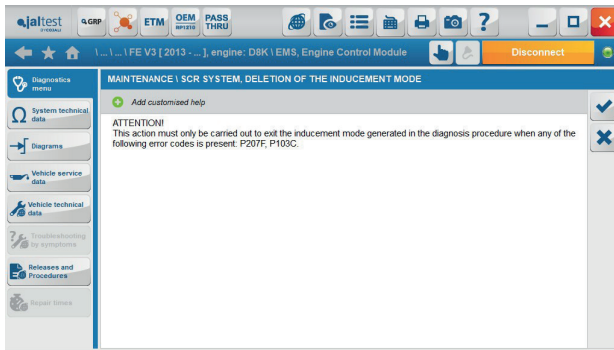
jaltest
GRP
ETM
OEM
PASS THRU
\ ... \ FE V3 [ 2013 - ... ], engine: D8K \ EMS, Engine Control Module
Disconnect
Diagnostics menu
System technical data
Diagrams
Vehicle service data
Vehicle technical data
Troubleshooting by symptoms
Releases and Procedures
Repair times
MAINTENANCE \ SCR SYSTEM, DELETION OF THE INDUCEMENT MODE
Add customised help
ATTENTION!
This action must only be carried out to exit the inducement mode generated in the diagnosis procedure when any of the following error codes is present: P207F, P103C.